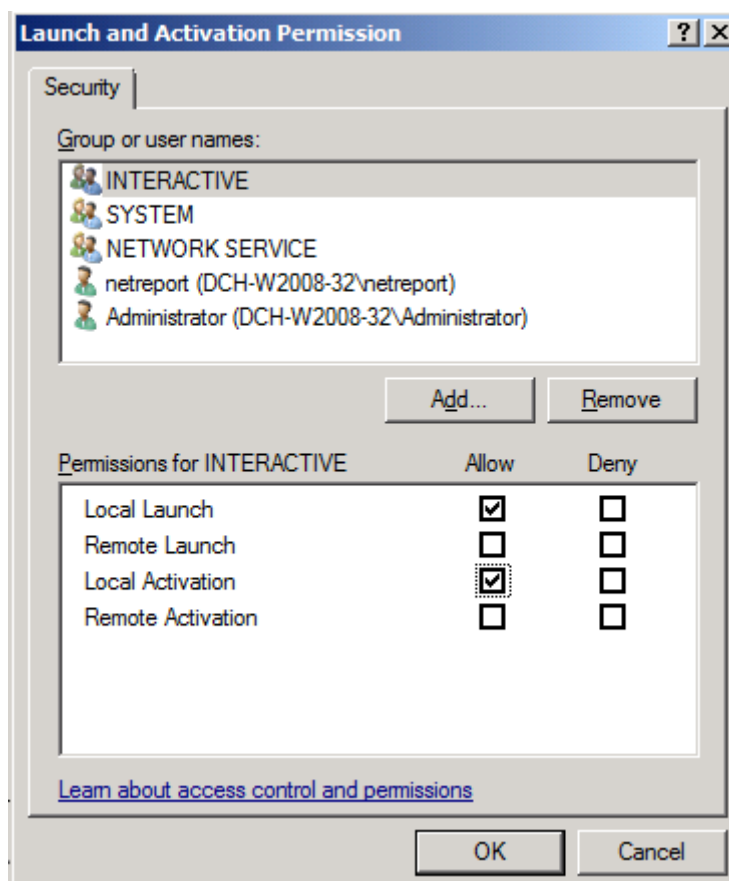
Launch and Activation Permission

?

X

Security

Group or user names:

INTERACTIVE
SYSTEM
NETWORK SERVICE
netreport (DCH-W2008-32\netreport)
Administrator (DCH-W2008-32\Administrator)

Add...

Remove

| Permissions for INTERACTIVE | Allow | Deny |
|---|---|---|
| Local Launch | ☑ | ☐ |
| Remote Launch | ☐ | ☐ |
| Local Activation | ☑ | ☐ |
| Remote Activation | ☐ | ☐ |

Learn about access control and permissions

OK

Cancel